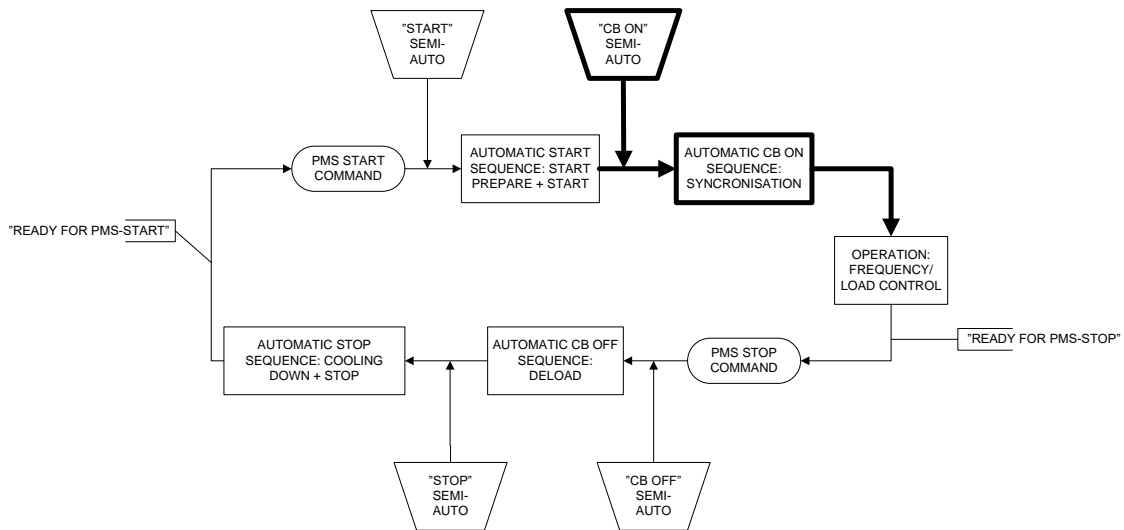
"START" SEMI-AUTO

"CB ON" SEMI-AUTO

PMS START COMMAND

AUTOMATIC START SEQUENCE: START PREPARE + START

AUTOMATIC CB ON SEQUENCE: SYNCRONISATION

"READY FOR PMS-START"

OPERATION: FREQUENCY/ LOAD CONTROL

"READY FOR PMS-STOP"

AUTOMATIC STOP SEQUENCE: COOLING DOWN + STOP

AUTOMATIC CB OFF SEQUENCE: DELOAD

PMS STOP COMMAND

"STOP" SEMI-AUTO

"CB OFF" SEMI-AUTO